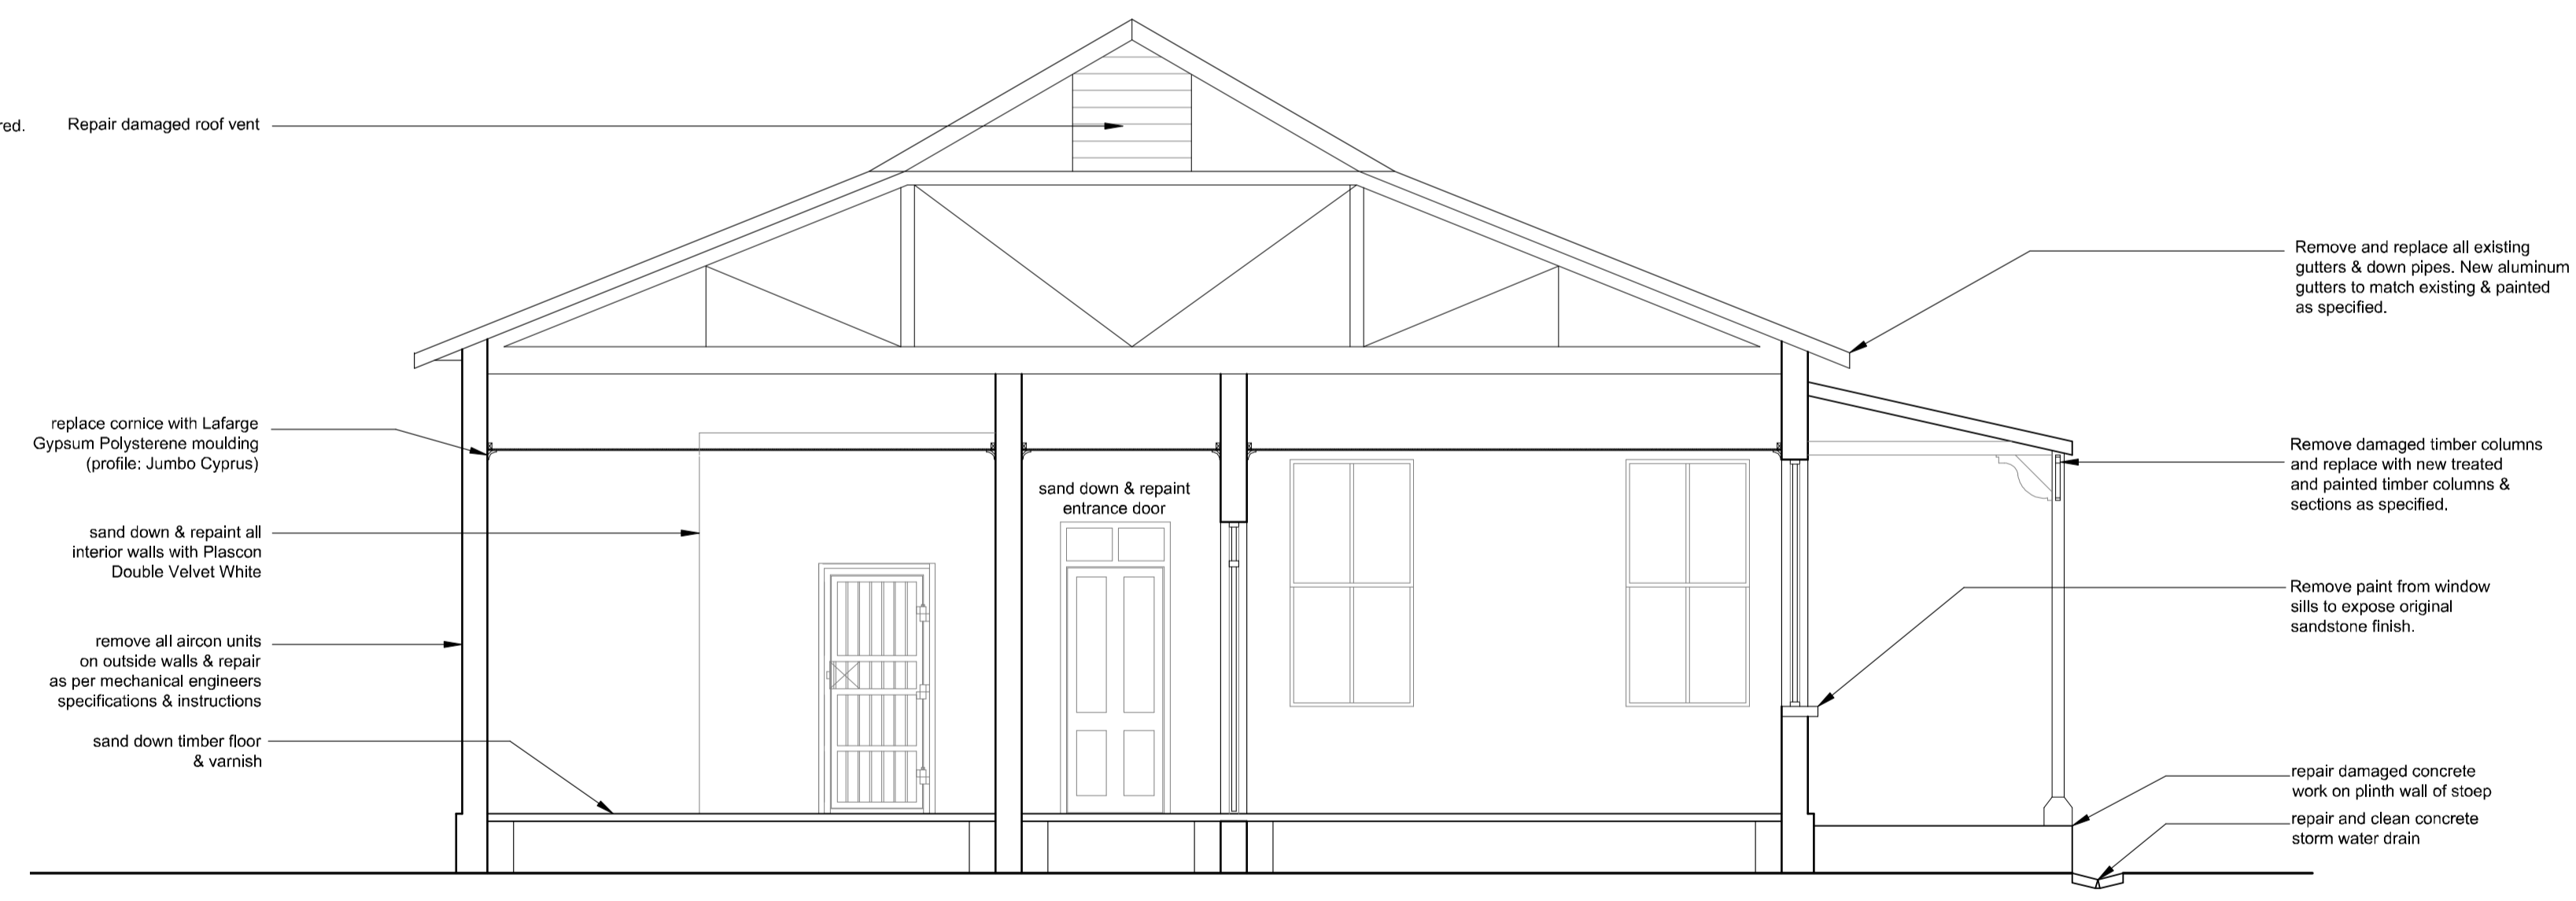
red.

Repair damaged roof vent

Remove and replace all existing gutters & down pipes. New aluminum gutters to match existing & painted as specified.

replace cornice with Lafarge Gypsum Polysterene moulding (profile: Jumbo Cyprus)

Remove damaged timber columns and replace with new treated and painted timber columns & sections as specified.

sand down & repaint entrance door

sand down & repaint all interior walls with Plascon Double Velvet White

Remove paint from window sills to expose original sandstone finish.

remove all aircon units on outside walls & repair as per mechanical engineers specifications & instructions

sand down timber floor & varnish

repair damaged concrete work on plinth wall of stoep

repair and clean concrete storm water drain